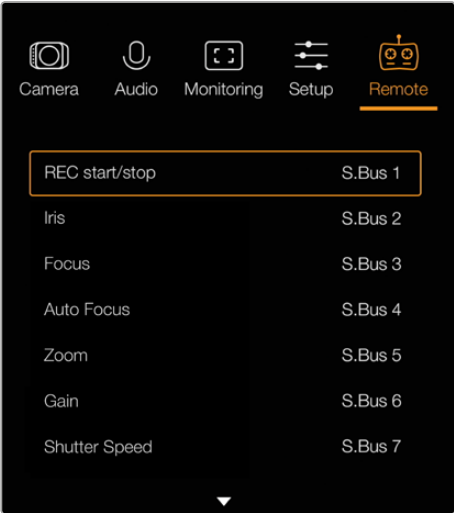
Camera Audio Monitoring Setup Remote

| REC start/stop | S.Bus 1 |
|---|---|
| Iris | S.Bus 2 |
| Focus | S.Bus 3 |
| Auto Focus | S.Bus 4 |
| Zoom | S.Bus 5 |
| Gain | S.Bus 6 |
| Shutter Speed | S.Bus 7 |